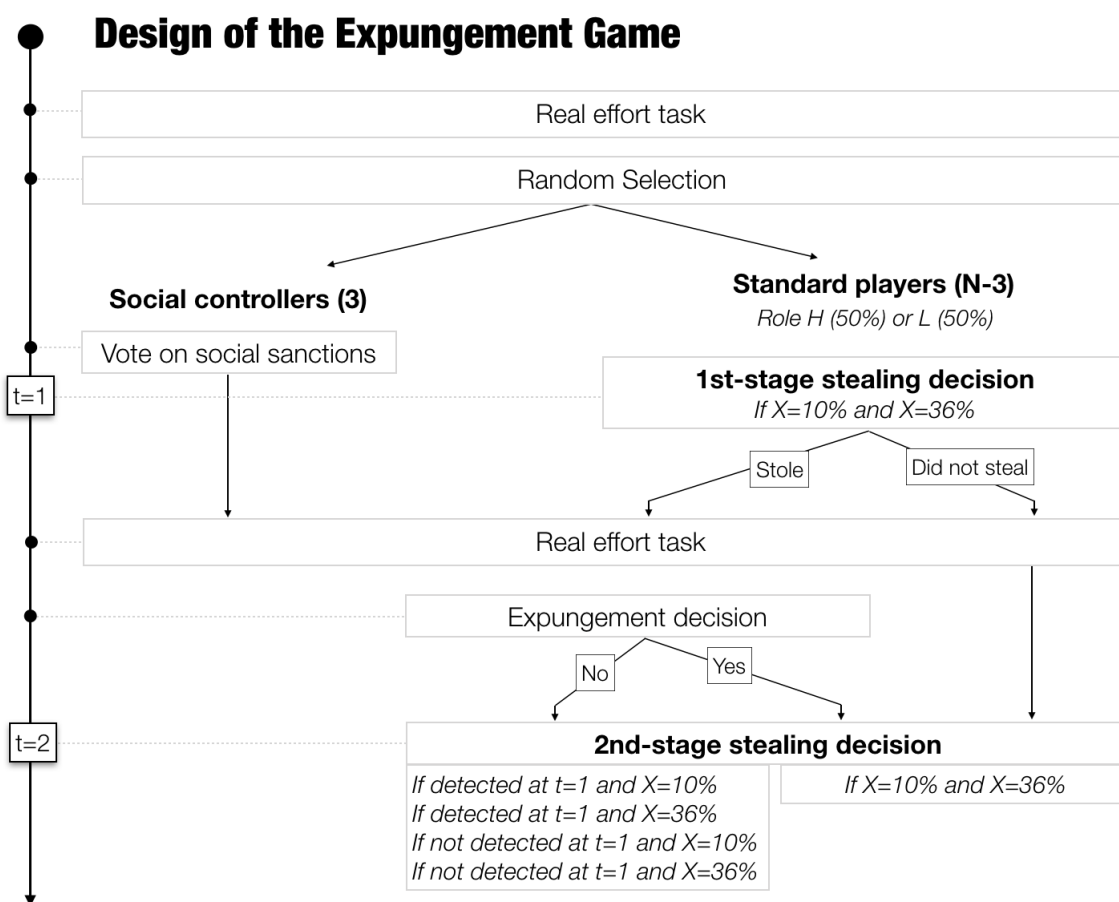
Design of the Expungement Game

Real effort task

Random Selection

Social controllers (3)

Standard players (N-3)
Role H (50%) or L (50%)

Vote on social sanctions

t=1

1st-stage stealing decision
If X=10% and X=36%

Stole

Did not steal

Real effort task

Expungement decision

No

Yes

t=2

2nd-stage stealing decision

If detected at t=1 and X=10%
If detected at t=1 and X=36%
If not detected at t=1 and X=10%
If not detected at t=1 and X=36%

If X=10% and X=36%